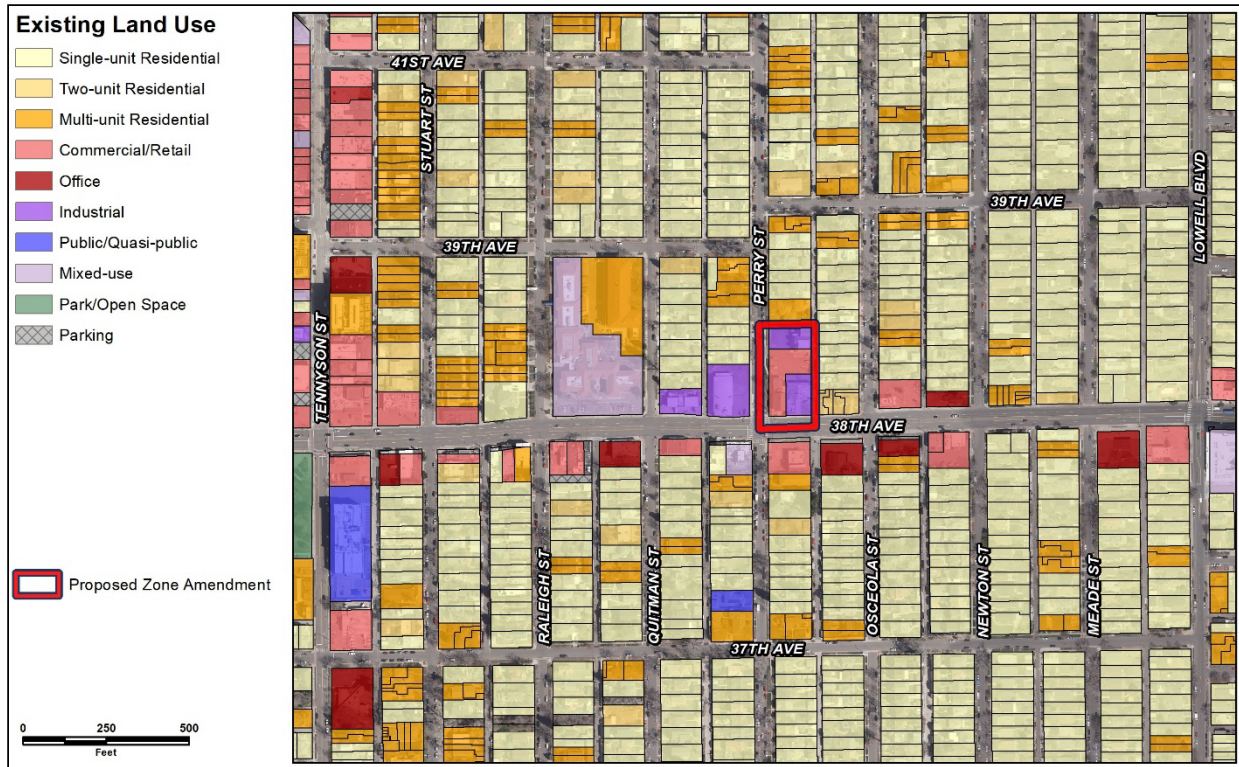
Existing Land Use

Single-unit Residential

Two-unit Residential

Multi-unit Residential

Commercial/Retail

Office

Industrial

Public/Quasi-public

Mixed-use

Park/Open Space

Parking

Proposed Zone Amendment

0 250 500

Feet

41ST AVE

STUART ST

39TH AVE

PERRY ST

39TH AVE

LOWELL BLVD

TENNYSON ST

38TH AVE

RALEIGH ST

QUITMAN ST

OSCEOLA ST

NEWTON ST

MEADE ST

37TH AVE